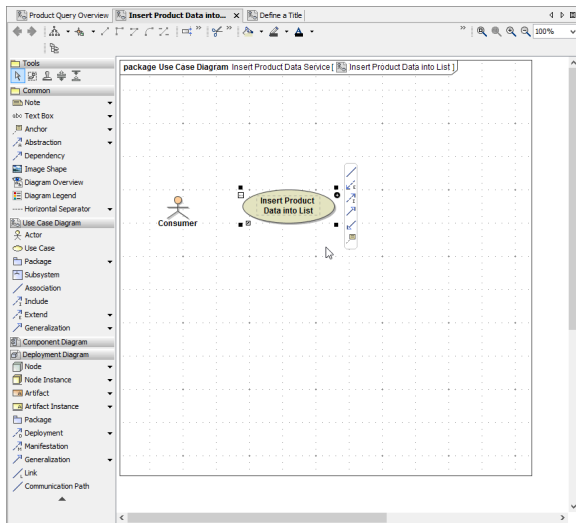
Product Query Overview | Insert Product Data into... | Define a Title

100%

Tools

Common

Note

Text Box

Anchor

Abstraction

Dependency

Image Shape

Diagram Overview

Diagram Legend

Horizontal Separator

Use Case Diagram

Actor

Use Case

Package

Subsystem

Association

Include

Extend

Generalization

Component Diagram

Deployment Diagram

Node

Node Instance

Artifact

Artifact Instance

Package

Deployment

Manifestation

Generalization

Link

Communication Path

package Use Case Diagram Insert Product Data Service [ Insert Product Data into List ]

Consumer

Insert Product Data into List